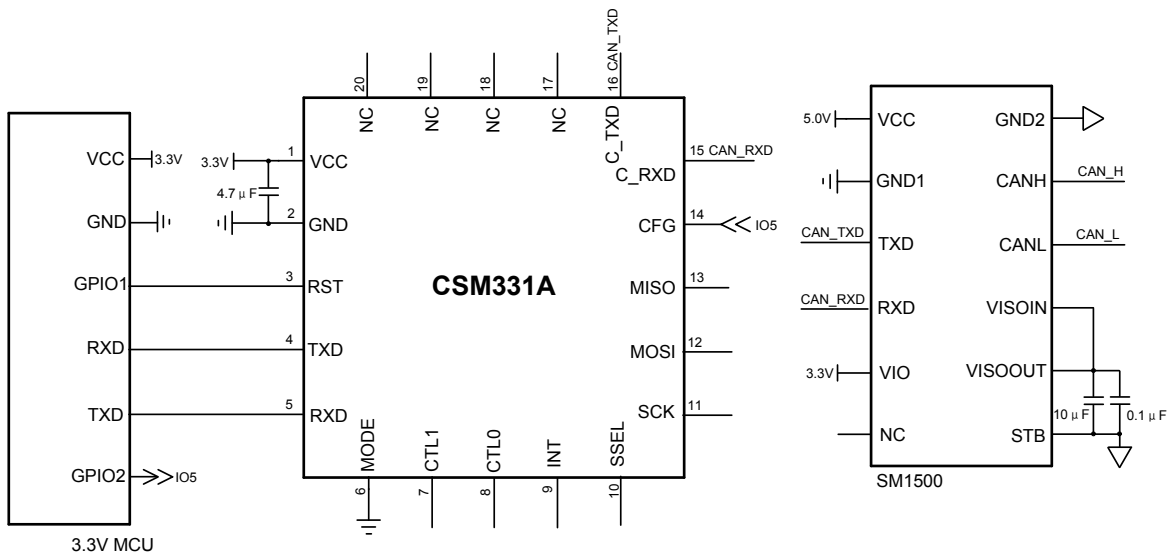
VCC
3.3V
GND
GPIO1
RXD
TXD
GPIO2
IO5
3.3V MCU

3.3V
4.7 μ F
1 VCC
2 GND
3 RST
4 TXD
5 RXD
20 NC
19 NC
18 NC
17 NC
16 CAN_TXD
C_TXD
15 CAN_RXD
C_RXD
14 CFG
IO5
13 MISO
12 MOSI
11 SCK
CSM331A
MODE 6
CTL1 7
CTL0 8
INT 9
SSEL 10

5.0V VCC
GND1
CAN_TXD TXD
CAN_RXD RXD
3.3V VIO
NC
GND2
CANH CAN_H
CANL CAN_L
VISOIN
VISOOUT
STB
10 μ F
0.1 μ F
SM1500